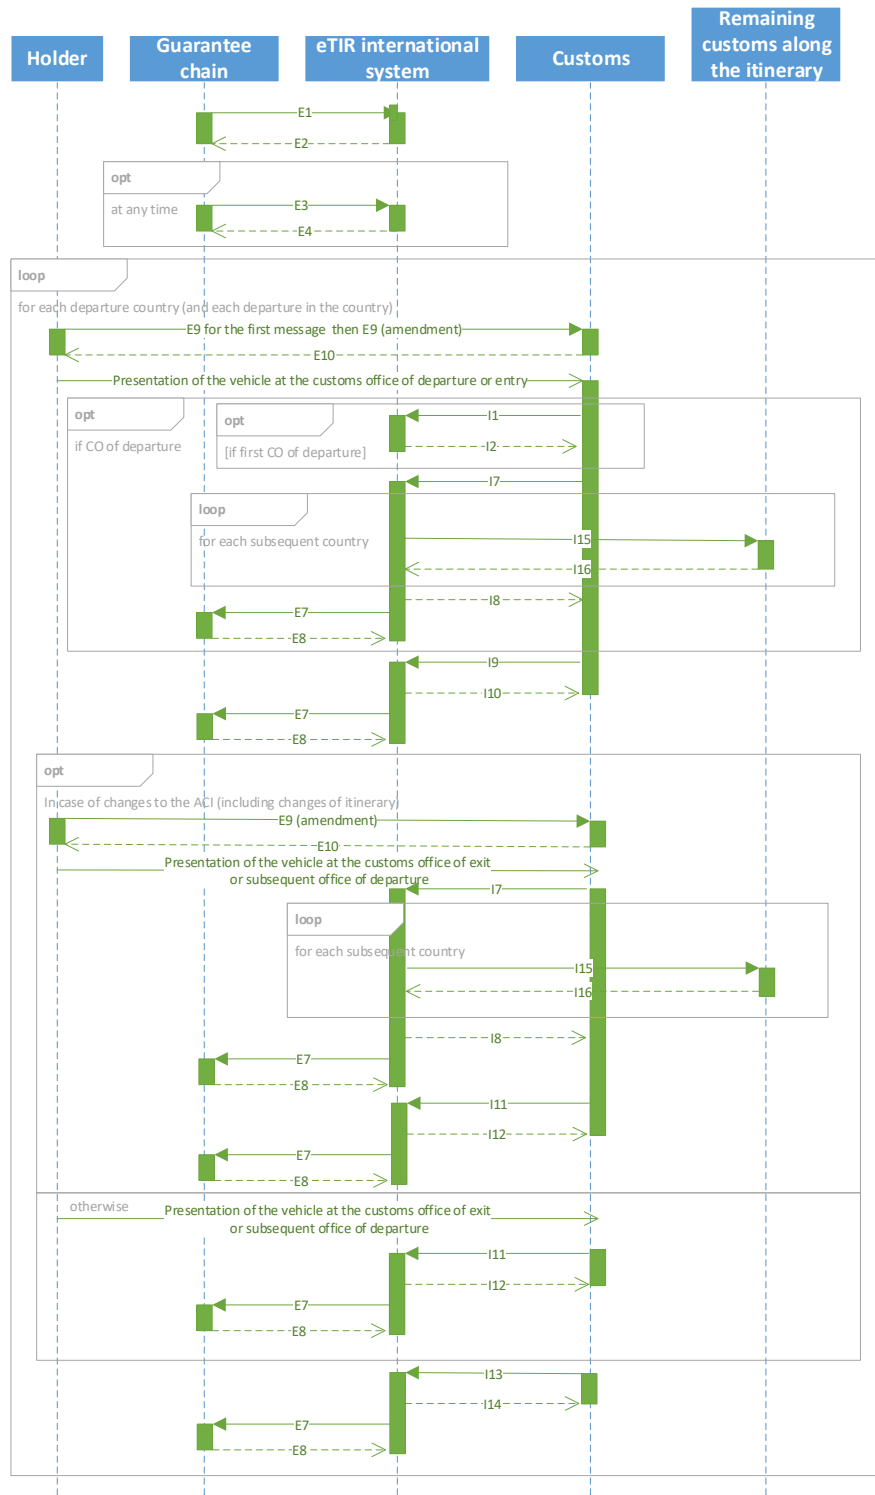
Holder

Guarantee chain

eTIR international system

Customs

Remaining customs along the itinerary

E1

E2

opt

at any time

E3

E4

loop

for each departure country (and each departure in the country)

E9 for the first message then E9 (amendment)

E10

Presentation of the vehicle at the customs office of departure or entry

opt

if CO of departure

opt

[if first CO of departure]

I1

I2

I7

loop

for each subsequent country

I15

I16

I8

E7

E8

I9

I10

E7

E8

opt

In case of changes to the ACI (including changes of itinerary)

E9 (amendment)

E10

Presentation of the vehicle at the customs office of exit or subsequent office of departure

I7

loop

for each subsequent country

I15

I16

I8

E7

E8

I11

I12

E7

E8

otherwise

Presentation of the vehicle at the customs office of exit or subsequent office of departure

I11

I12

E7

E8

I13

I14

E7

E8